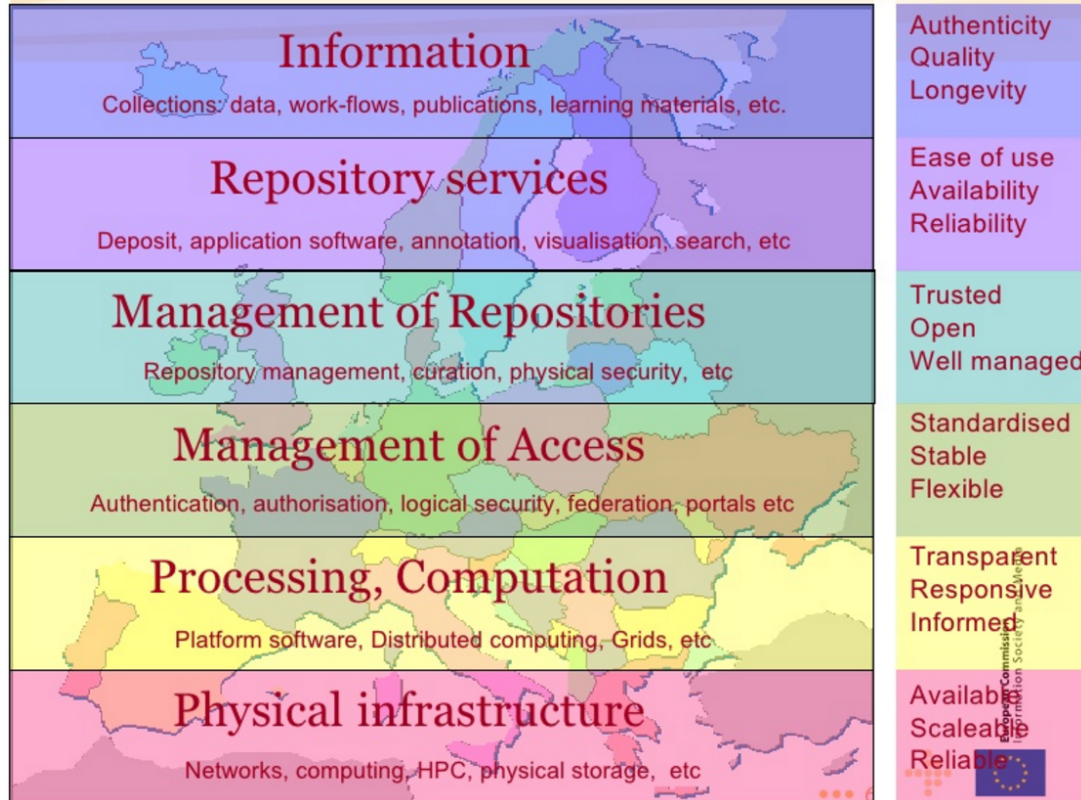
Information
Collections: data, work-flows, publications, learning materials, etc.

Repository services
Deposit, application software, annotation, visualisation, search, etc

Management of Repositories
Repository management, curation, physical security, etc

Management of Access
Authentication, authorisation, logical security, federation, portals etc

Processing, Computation
Platform software, Distributed computing, Grids, etc

Physical infrastructure
Networks, computing, HPC, physical storage, etc

Authenticity
Quality
Longevity

Ease of use
Availability
Reliability

Trusted
Open
Well managed

Standardised
Stable
Flexible

Transparent
Responsive
Informed

Available
Scaleable
Reliable

European Commission
Information Society and Media